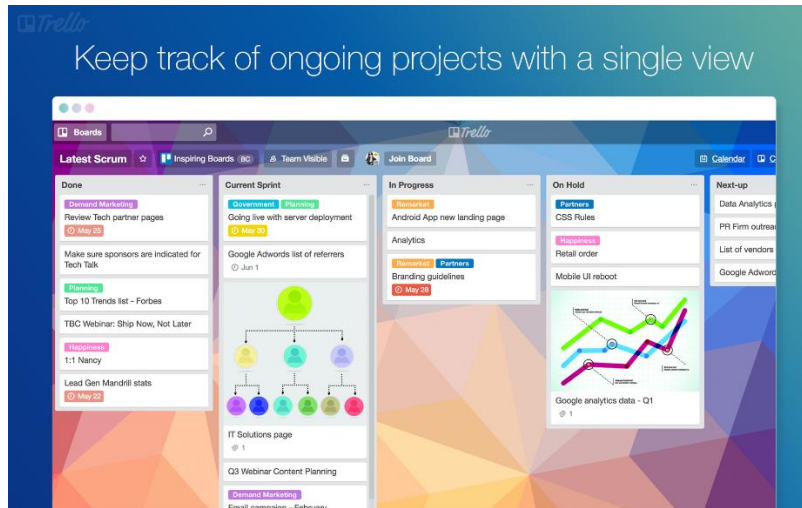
Trello

Keep track of ongoing projects with a single view

Boards

Trello

Latest Scrum ☆ Inspiring Boards BC Team Visible Join Board Calendar C

Done

Demand Marketing
Review Tech partner pages
May 25

Make sure sponsors are indicated for Tech Talk

Planning
Top 10 Trends list - Forbes

TBC Webinar: Ship Now, Not Later

Happiness
1:1 Nancy

Lead Gen Mandrill stats
May 22

Current Sprint

Government Planning
Going live with server deployment
May 30

Google Adwords list of referrers
Jun 1

IT Solutions page
1

Q3 Webinar Content Planning

Demand Marketing
Email campaign - February

In Progress

Remarket
Android App new landing page

Analytics

Remarket Partners
Branding guidelines
May 28

On Hold

Partners
CSS Rules

Happiness
Retail order

Mobile UI reboot

Google analytics data - Q1
1

Next-up

Data Analytics

PR Firm outrea

List of vendors

Google Adword